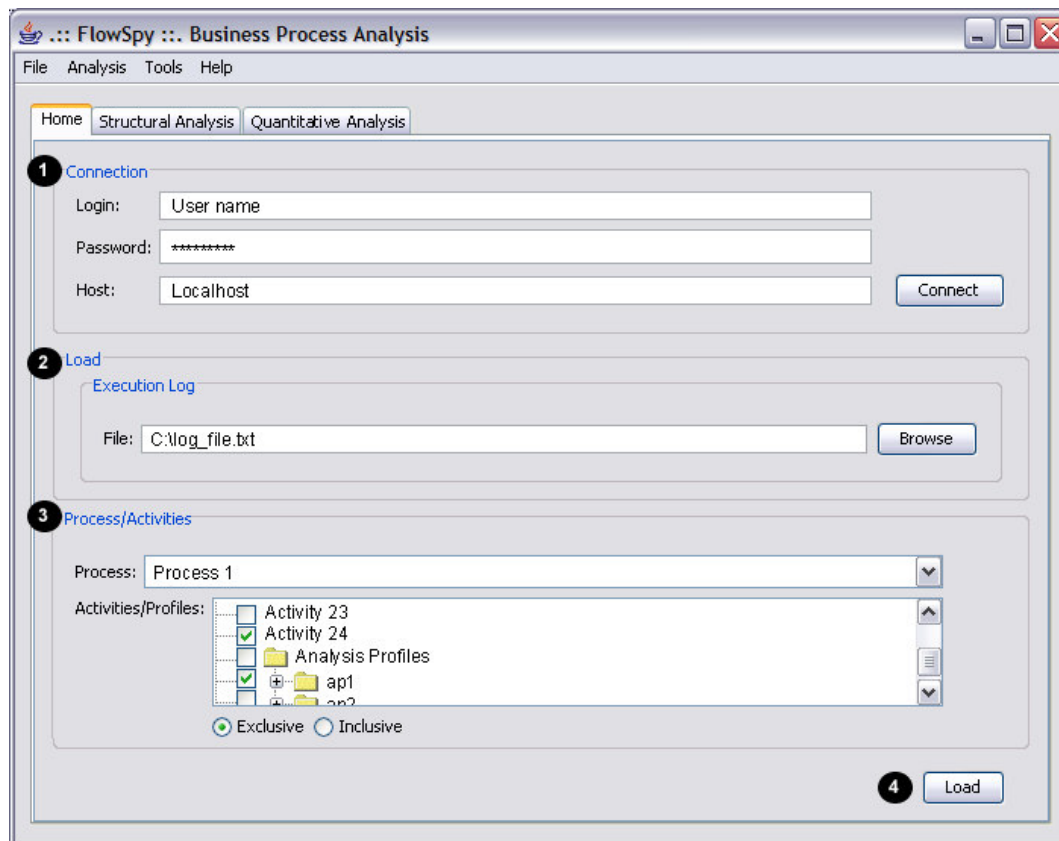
.:: FlowSpy ::. Business Process Analysis

File Analysis Tools Help

Home Structural Analysis Quantitative Analysis

1 Connection

Login: User name

Password: *********

Host: Localhost

Connect

2 Load

Execution Log

File: C:\log_file.txt

Browse

3 Process/Activities

Process: Process 1

Activities/Profiles:

Activity 23

Activity 24

Analysis Profiles

ap1

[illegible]

Exclusive Inclusive

4 Load